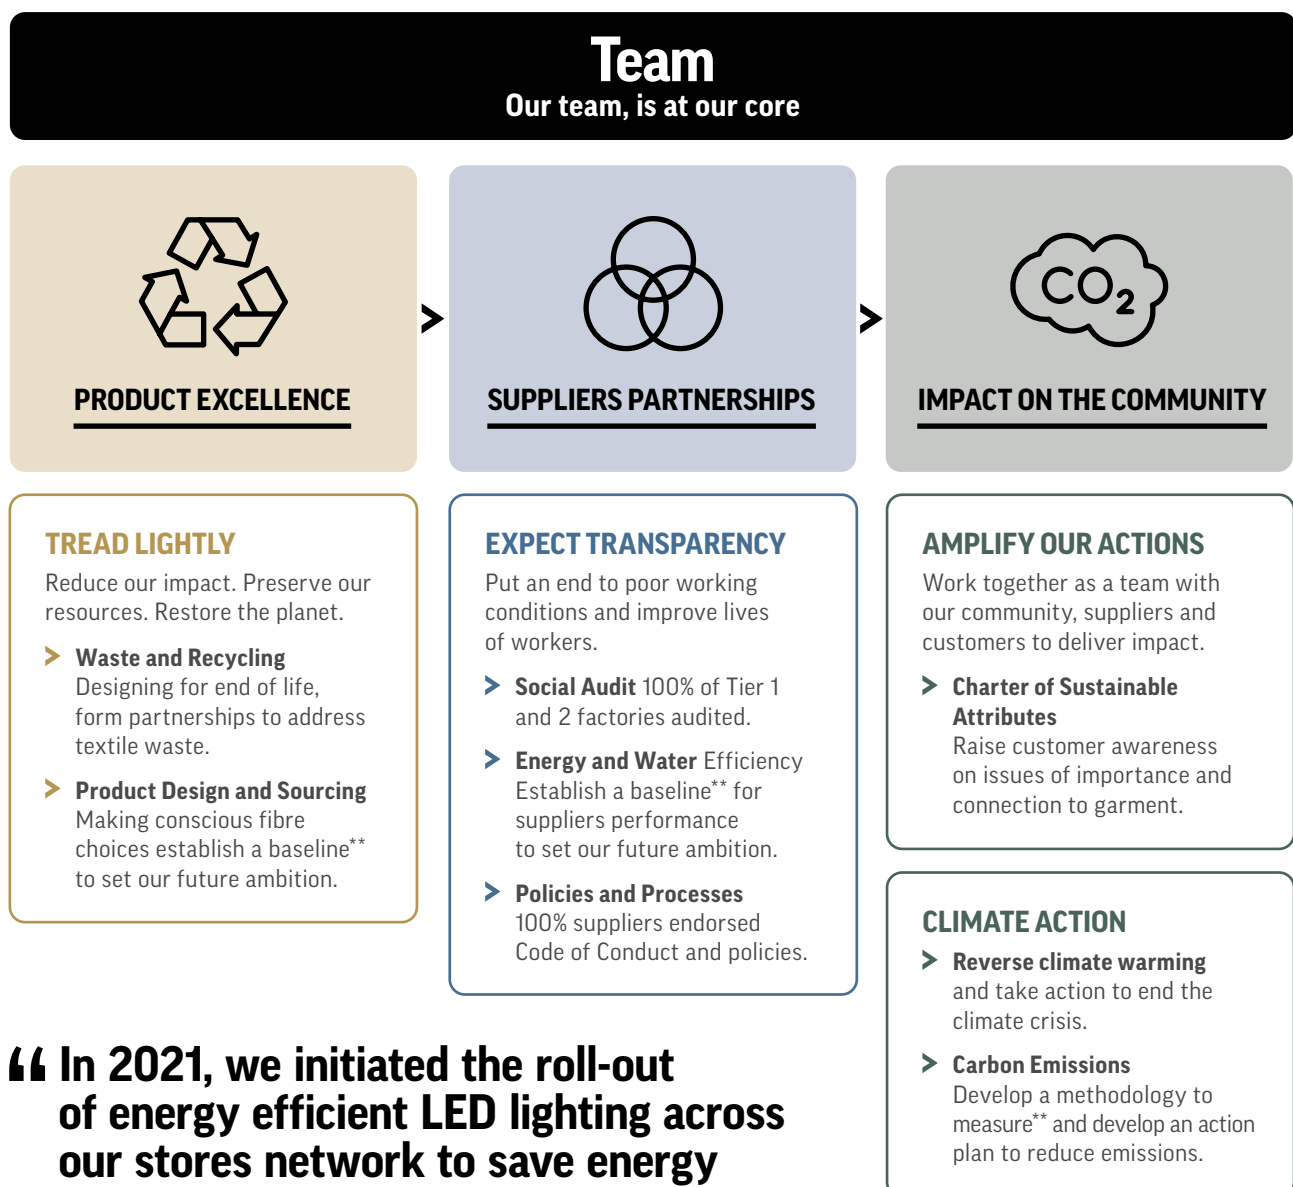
Team
Our team, is at our core

PRODUCT EXCELLENCE

SUPPLIERS PARTNERSHIPS

$CO_2$

IMPACT ON THE COMMUNITY

TREAD LIGHTLY
Reduce our impact. Preserve our resources. Restore the planet.

Waste and Recycling
Designing for end of life, form partnerships to address textile waste.

Product Design and Sourcing
Making conscious fibre choices establish a baseline** to set our future ambition.

EXPECT TRANSPARENCY
Put an end to poor working conditions and improve lives of workers.

Social Audit 100% of Tier 1 and 2 factories audited.

Energy and Water Efficiency
Establish a baseline** for suppliers performance to set our future ambition.

Policies and Processes
100% suppliers endorsed Code of Conduct and policies.

AMPLIFY OUR ACTIONS
Work together as a team with our community, suppliers and customers to deliver impact.

Charter of Sustainable Attributes
Raise customer awareness on issues of importance and connection to garment.

CLIMATE ACTION
Reverse climate warming and take action to end the climate crisis.

Carbon Emissions
Develop a methodology to measure** and develop an action plan to reduce emissions.

“In 2021, we initiated the roll-out of energy efficient LED lighting across our stores network to save energy